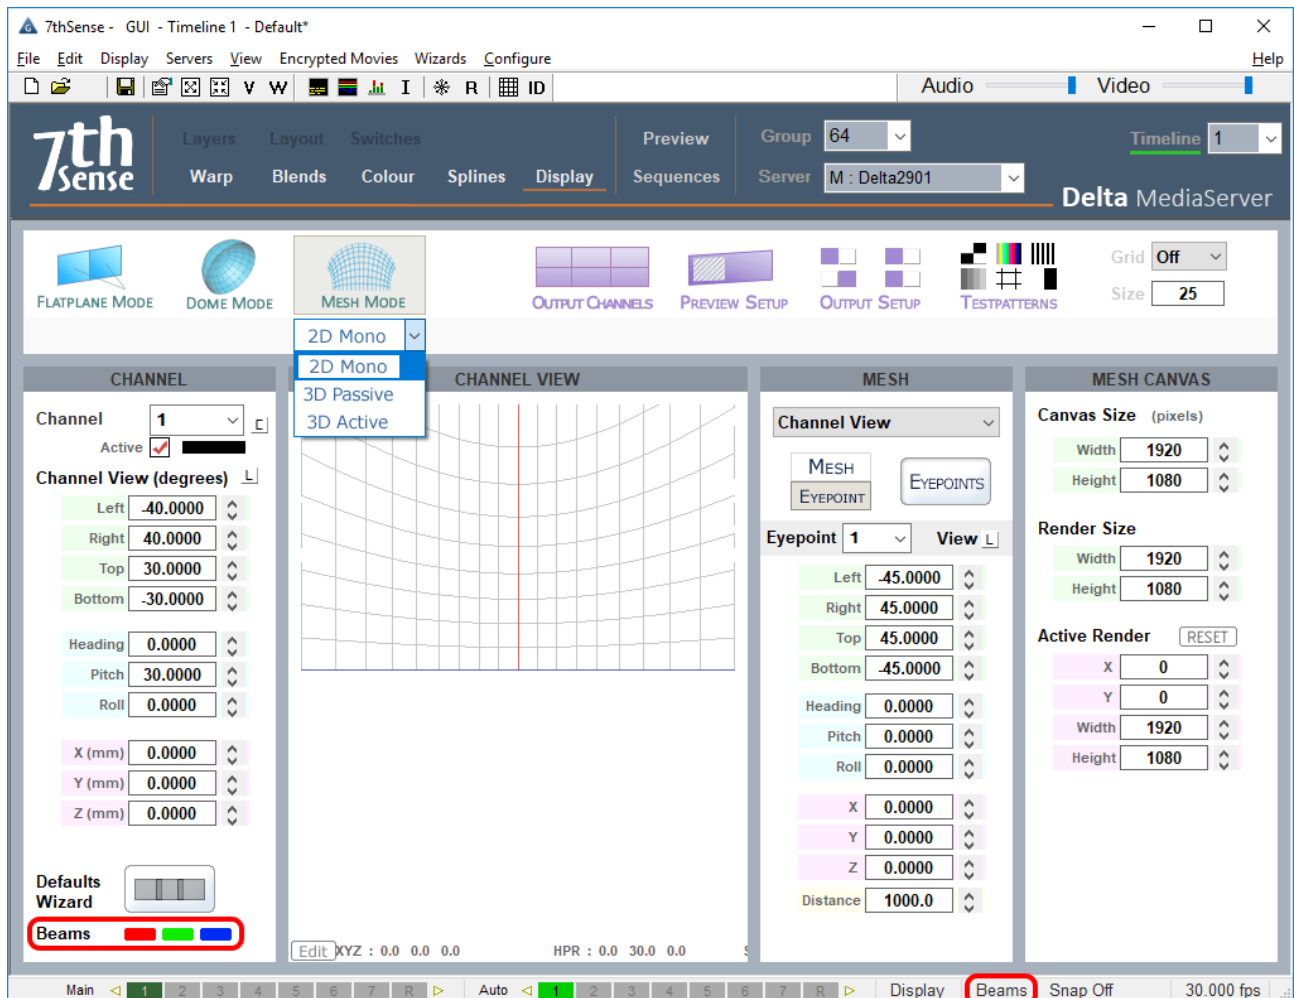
7thSense - GUI - Timeline 1 - Default*

File Edit Display Servers View Encrypted Movies Wizards Configure Help

V W I R ID

Audio Video

7th Sense

Layers Layout Switches
Warp Blends Colour Splines Display

Preview
Sequences

Group 64
Server M : Delta2901

Timeline 1

Delta MediaServer

FLATPLANE MODE DOME MODE MESH MODE

OUTPUT CHANNELS PREVIEW SETUP OUTPUT SETUP TESTPATTERNS

Grid Off
Size 25

2D Mono
2D Mono
3D Passive
3D Active

CHANNEL

Channel 1
Active

Channel View (degrees)

Left -40.0000
Right 40.0000
Top 30.0000
Bottom -30.0000

Heading 0.0000
Pitch 30.0000
Roll 0.0000

X (mm) 0.0000
Y (mm) 0.0000
Z (mm) 0.0000

Defaults Wizard

Beams

CHANNEL VIEW

Edit XYZ : 0.0 0.0 0.0 HPR : 0.0 30.0 0.0

MESH

Channel View

MESH
EYEPOINT
EYEPOINTS

Eyepoint 1 View

Left -45.0000
Right 45.0000
Top 45.0000
Bottom -45.0000

Heading 0.0000
Pitch 0.0000
Roll 0.0000

X 0.0000
Y 0.0000
Z 0.0000

Distance 1000.0

MESH CANVAS

Canvas Size (pixels)

Width 1920
Height 1080

Render Size

Width 1920
Height 1080

Active Render RESET

X 0
Y 0
Width 1920
Height 1080

Main 1 2 3 4 5 6 7 R Auto 1 2 3 4 5 6 7 R Display Beams Snap Off 30.000 fps